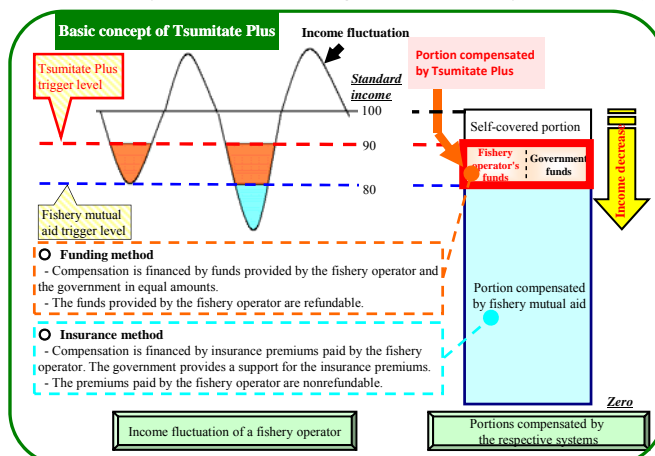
Basic concept of Tsumitate Plus

Income fluctuation

Tsumitate Plus trigger level

Standard income

100

90

80

Fishery mutual aid trigger level

Portion compensated by Tsumitate Plus

Self-covered portion

Fishery operator's funds

Government funds

Income decrease

Portion compensated by fishery mutual aid

Zero

Funding method
- Compensation is financed by funds provided by the fishery operator and the government in equal amounts.
- The funds provided by the fishery operator are refundable.

Insurance method
- Compensation is financed by insurance premiums paid by the fishery operator. The government provides a support for the insurance premiums.
- The premiums paid by the fishery operator are nonrefundable.

Income fluctuation of a fishery operator

Portions compensated by the respective systems